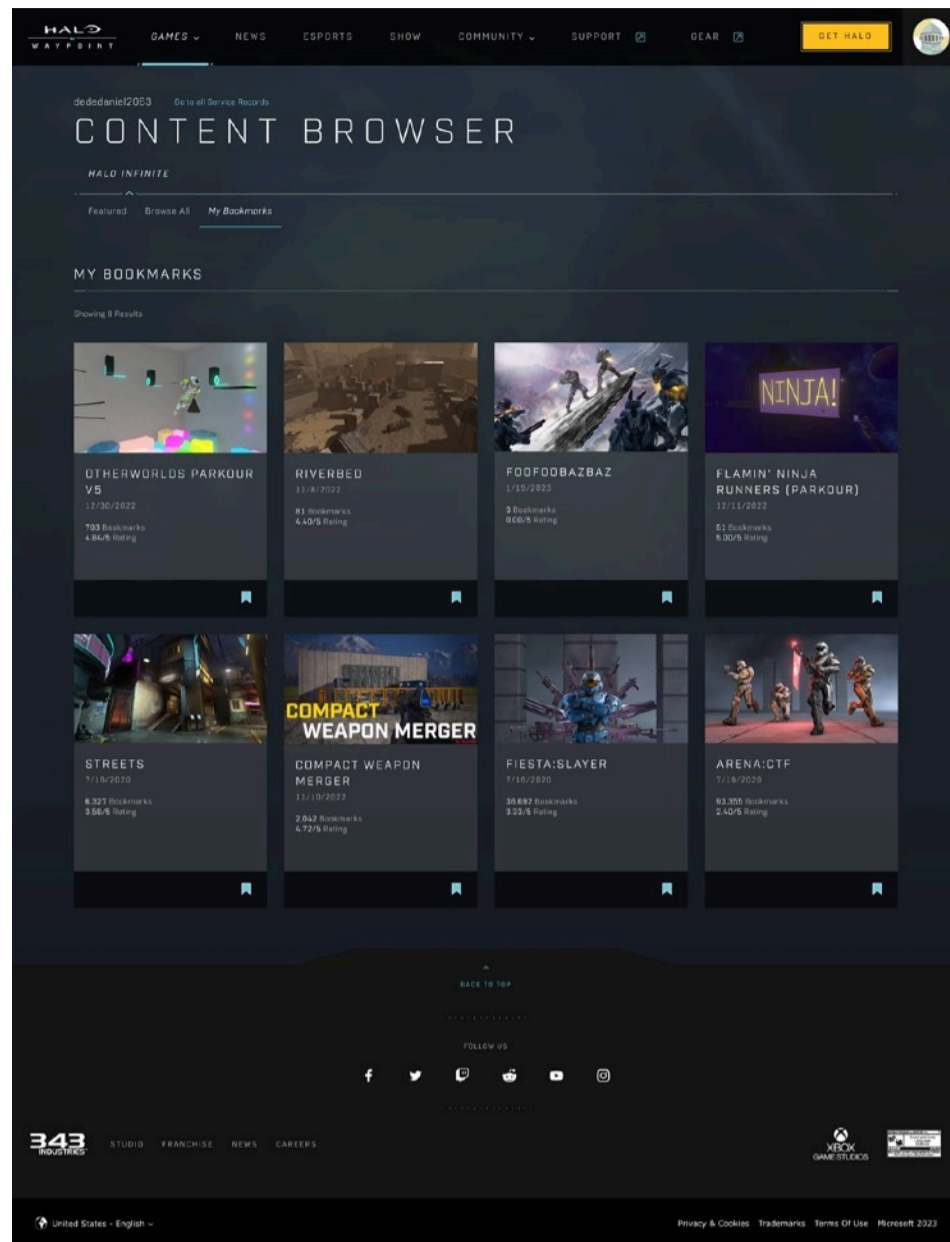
HALO
WAYPOINT

GAMES NEWS ESPORTS SHOW COMMUNITY SUPPORT GEAR GET HALO

dededaniel2063 Go to all Service Records

CONTENT BROWSER

HALO INFINITE

Featured Browse All My Bookmarks

MY BOOKMARKS

Showing 8 Results

OTHERWORLDS PARKOUR V5
12/30/2022
703 Bookmarks
4.84/5 Rating

RIVERBED
11/8/2022
81 Bookmarks
4.40/5 Rating

FOOFOOBAZBAZ
1/10/2023
3 Bookmarks
0.00/5 Rating

NINJA!

FLAMIN' NINJA RUNNERS (PARKOUR)
12/11/2022
51 Bookmarks
5.00/5 Rating

STREETS
7/16/2020
6,327 Bookmarks
3.56/5 Rating

COMPACT WEAPON MERGER

COMPACT WEAPON MERGER
11/10/2022
2,042 Bookmarks
4.72/5 Rating

FIESTA:SLAYER
7/16/2020
36,692 Bookmarks
3.33/5 Rating

ARENA:CTF
7/16/2020
93,355 Bookmarks
2.40/5 Rating

BACK TO TOP

FOLLOW US

343 INDUSTRIES

STUDIO FRANCHISE NEWS CAREERS

XBOX GAME STUDIOS

United States - English

Privacy & Cookies Trademarks Terms Of Use Microsoft 2023